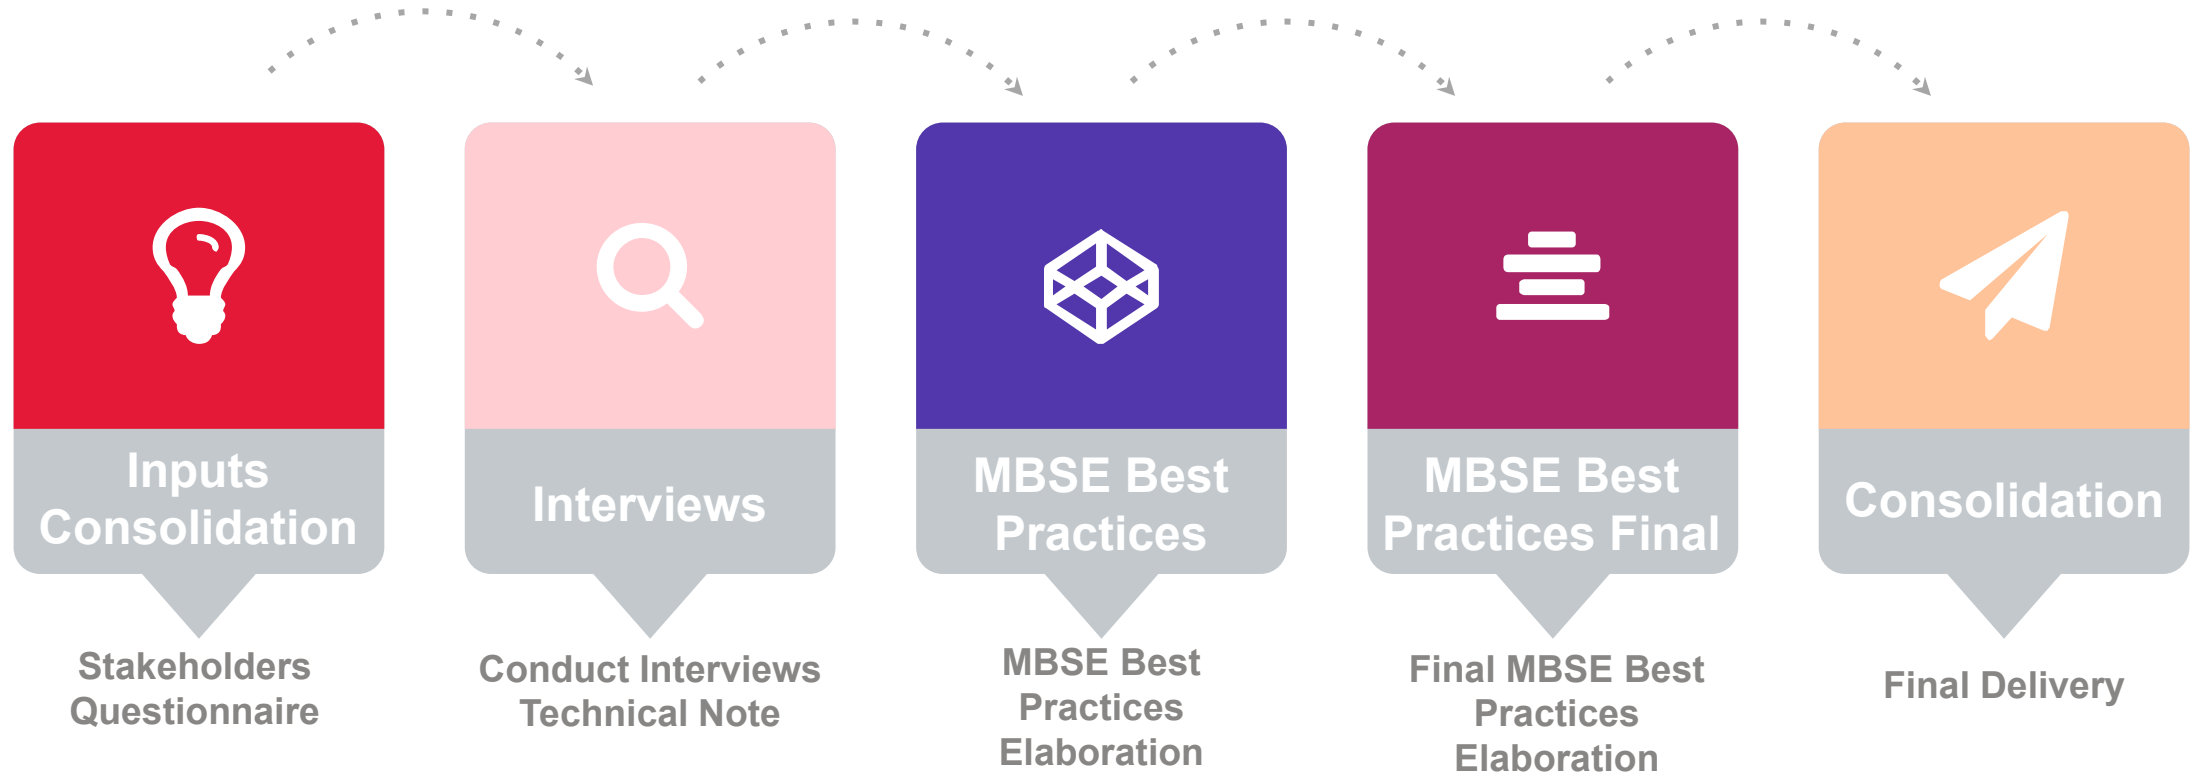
Inputs Consolidation

Stakeholders Questionnaire

Interviews

Conduct Interviews Technical Note

MBSE Best Practices

MBSE Best Practices Elaboration

MBSE Best Practices Final

Final MBSE Best Practices Elaboration

Consolidation

Final Delivery